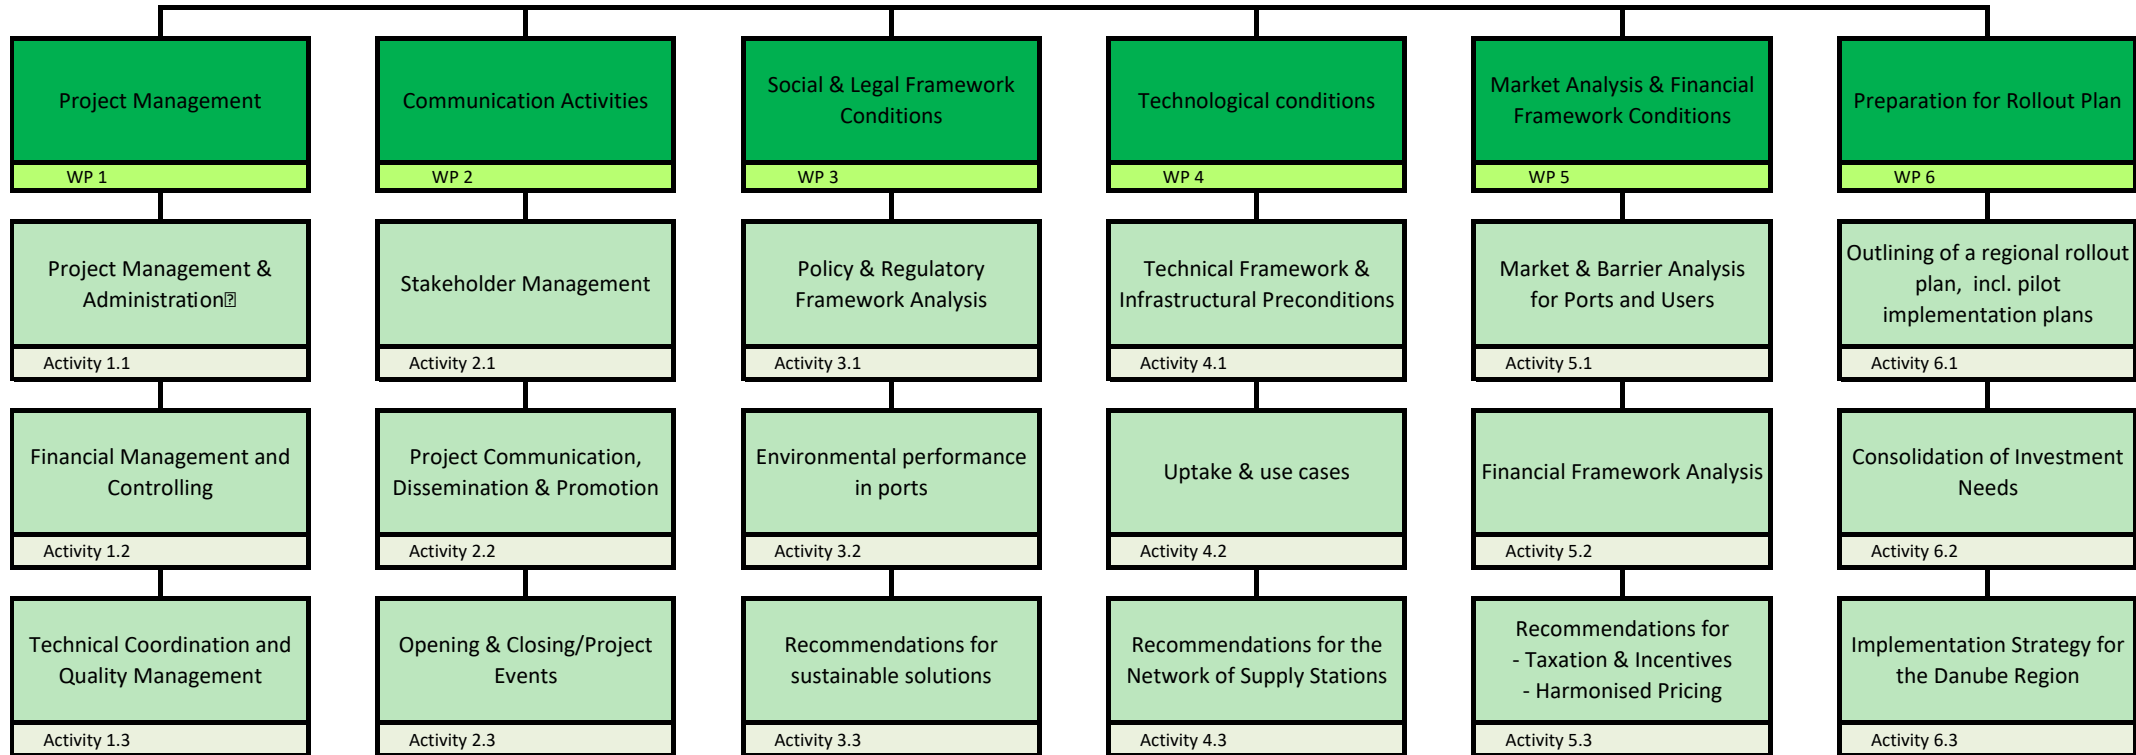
Project Management

WP 1

Project Management & Administration

Activity 1.1

Financial Management and Controlling

Activity 1.2

Technical Coordination and Quality Management

Activity 1.3

Communication Activities

WP 2

Stakeholder Management

Activity 2.1

Project Communication, Dissemination & Promotion

Activity 2.2

Opening & Closing/Project Events

Activity 2.3

Social & Legal Framework Conditions

WP 3

Policy & Regulatory Framework Analysis

Activity 3.1

Environmental performance in ports

Activity 3.2

Recommendations for sustainable solutions

Activity 3.3

Technological conditions

WP 4

Technical Framework & Infrastructural Preconditions

Activity 4.1

Uptake & use cases

Activity 4.2

Recommendations for the Network of Supply Stations

Activity 4.3

Market Analysis & Financial Framework Conditions

WP 5

Market & Barrier Analysis for Ports and Users

Activity 5.1

Financial Framework Analysis

Activity 5.2

Recommendations for
- Taxation & Incentives
- Harmonised Pricing

Activity 5.3

Preparation for Rollout Plan

WP 6

Outlining of a regional rollout plan, incl. pilot implementation plans

Activity 6.1

Consolidation of Investment Needs

Activity 6.2

Implementation Strategy for the Danube Region

Activity 6.3